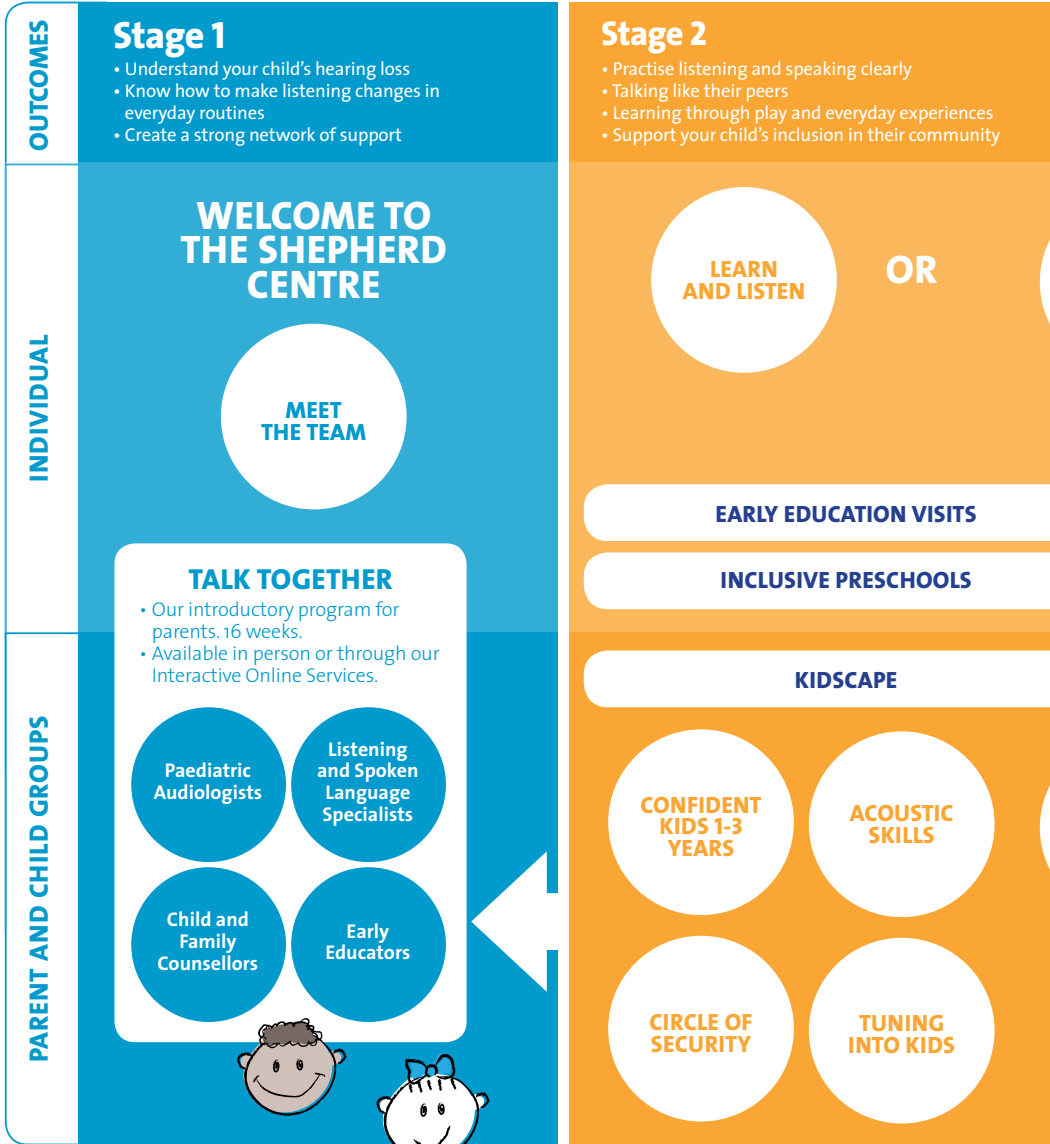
OUTCOMES

INDIVIDUAL

PARENT AND CHILD GROUPS

Stage 1
• Understand your child's hearing loss
• Know how to make listening changes in everyday routines
• Create a strong network of support

WELCOME TO THE SHEPHERD CENTRE

MEET THE TEAM

TALK TOGETHER
• Our introductory program for parents. 16 weeks.
• Available in person or through our Interactive Online Services.

Paediatric Audiologists

Listening and Spoken Language Specialists

Child and Family Counsellors

Early Educators

Stage 2
• Practise listening and speaking clearly
• Talking like their peers
• Learning through play and everyday experiences
• Support your child's inclusion in their community

LEARN AND LISTEN

OR

EARLY EDUCATION VISITS

INCLUSIVE PRESCHOOLS

KIDSCAPE

CONFIDENT KIDS 1-3 YEARS

ACOUSTIC SKILLS

CIRCLE OF SECURITY

TUNING INTO KIDS